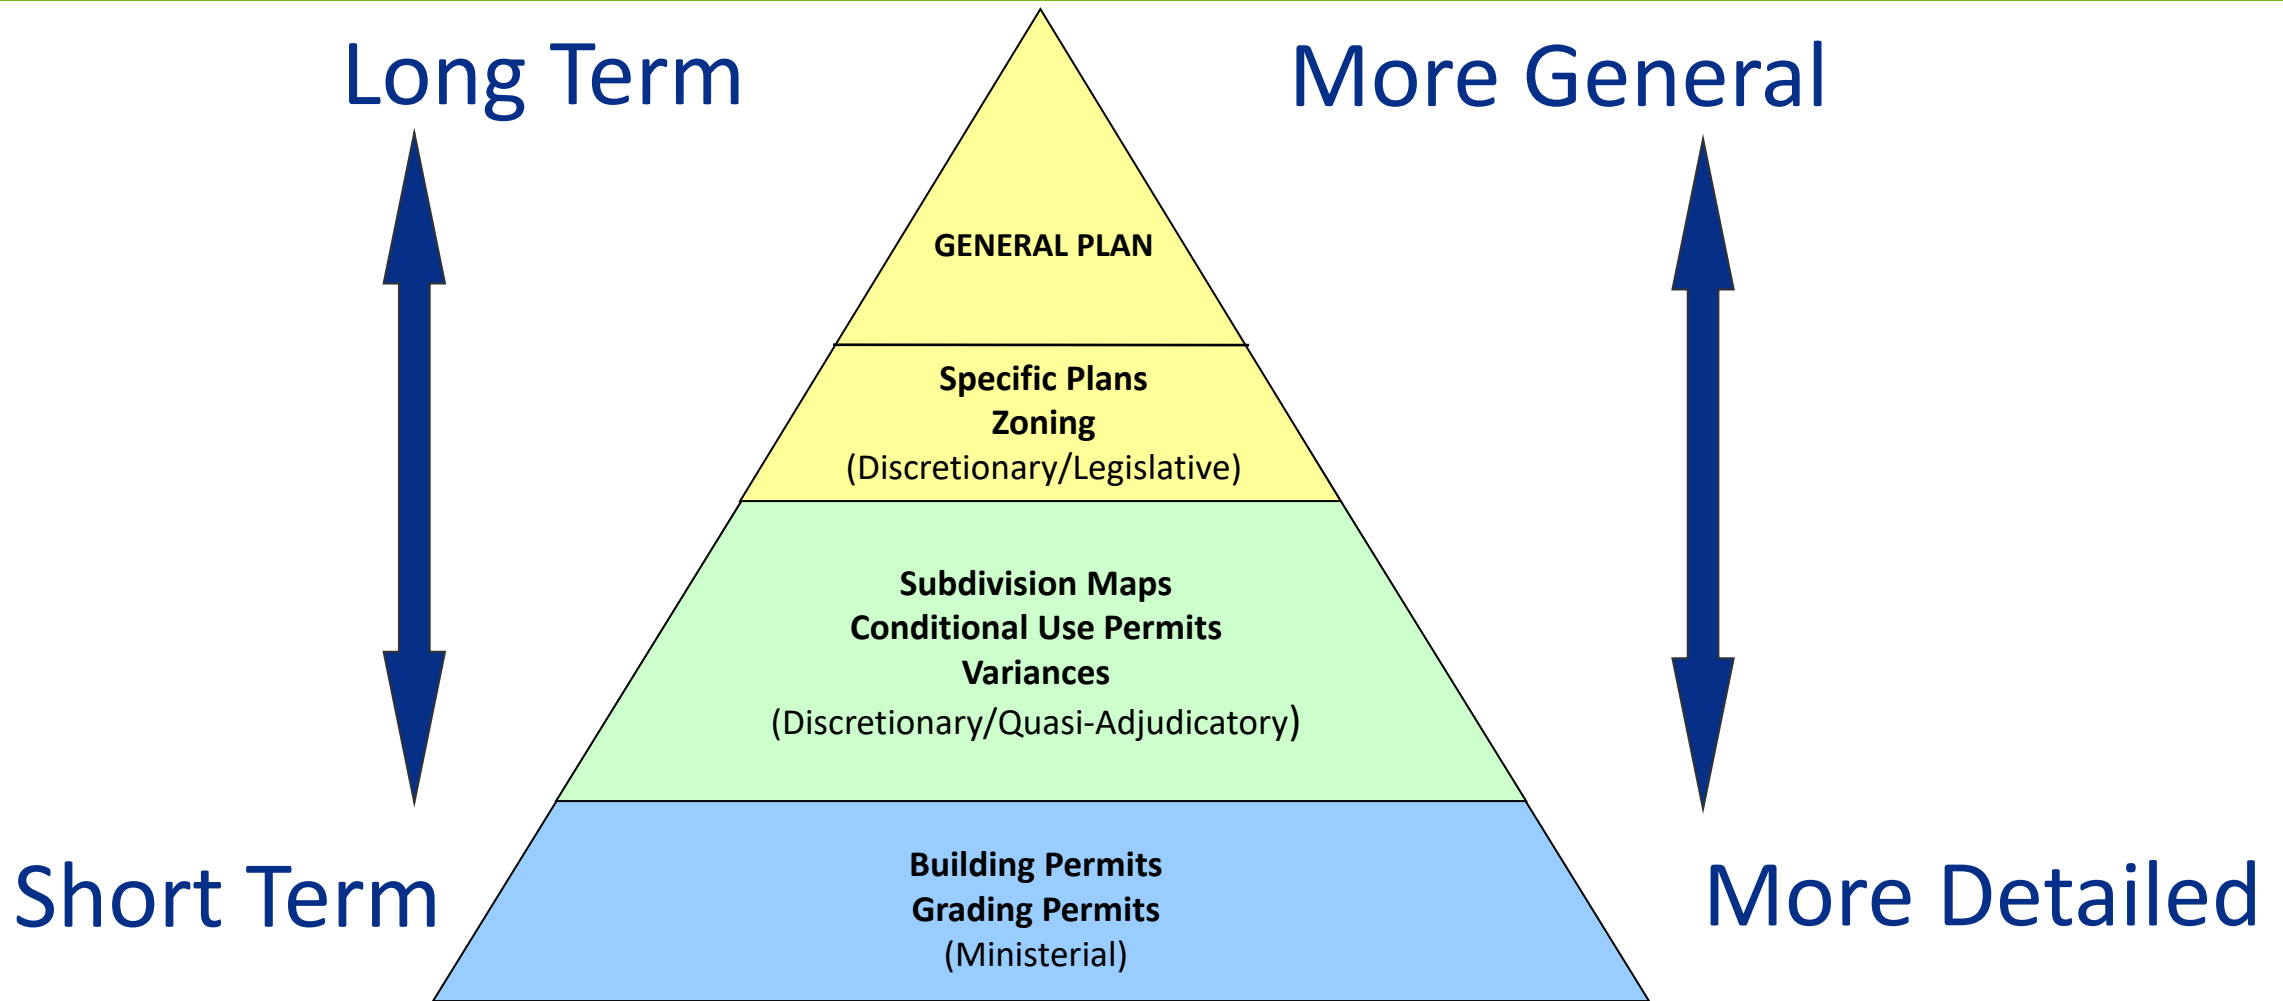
Long Term

More General

GENERAL PLAN

Specific Plans
Zoning
(Discretionary/Legislative)

Subdivision Maps
Conditional Use Permits
Variances
(Discretionary/Quasi-Adjudicatory)

Building Permits
Grading Permits
(Ministerial)

Short Term

More Detailed